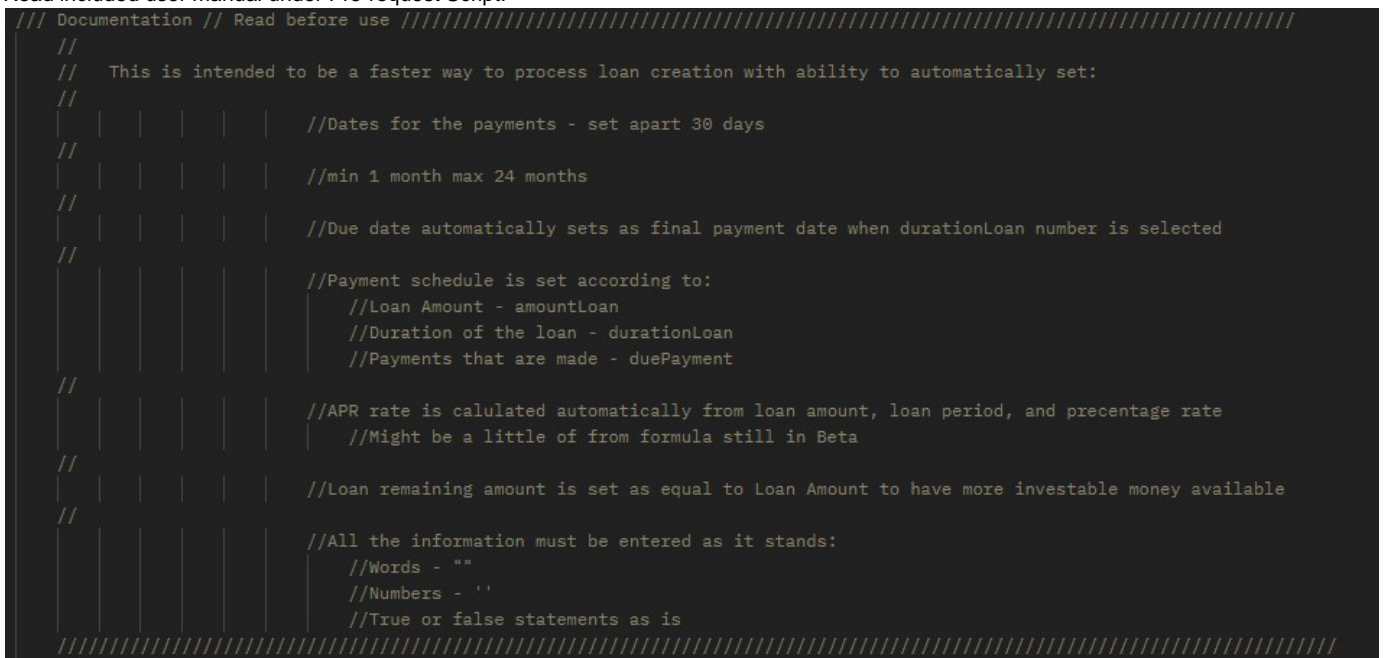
Read included user manual under Pre-request Script.

/// Documentation // Read before use ///////////////////////////////////////////////////////////////////////////////////////
//
// This is intended to be a faster way to process loan creation with ability to automatically set:
//
//Dates for the payments - set apart 30 days
//
//min 1 month max 24 months
//
//Due date automatically sets as final payment date when durationLoan number is selected
//
//Payment schedule is set according to:
//Loan Amount - amountLoan
//Duration of the loan - durationLoan
//Payments that are made - duePayment
//
//APR rate is calulated automatically from loan amount, loan period, and precentage rate
//Might be a little of from formula still in Beta
//
//Loan remaining amount is set as equal to Loan Amount to have more investable money available
//
//All the information must be entered as it stands:
//Words - ""
//Numbers - ''
//True or false statements as is
////////////////////////////////////////////////////////////////////////////////////////////////////////////////////